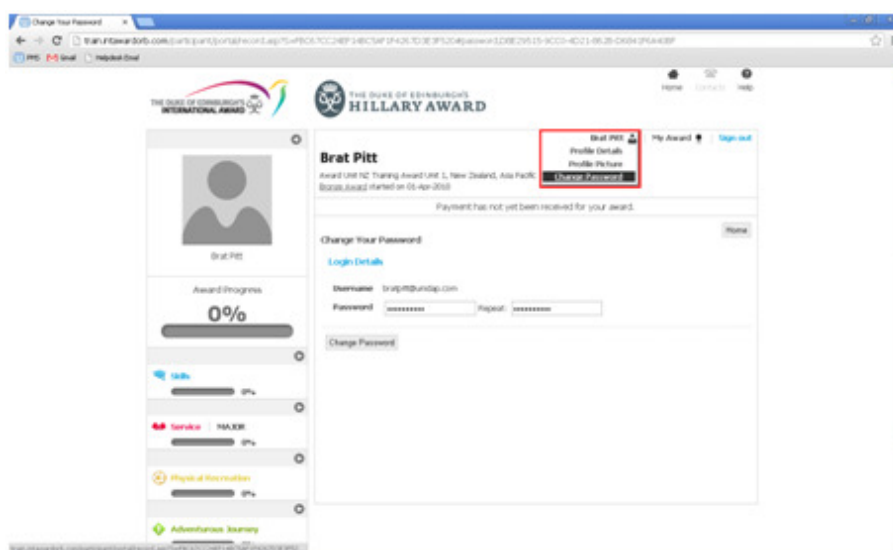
Change Your Password ×

train.intawardorb.com/participant/portal/record.asp?5=PBC67CC24EF14BC5AF1F4267D3E3F520#password1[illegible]

PMS Gmail Helpdesk Email

THE DUKE OF EDINBURGH'S INTERNATIONAL AWARD

THE DUKE OF EDINBURGH'S HILLARY AWARD

Home Contacts Help

Brat Pitt

Award Progress

0%

Skills

0%

Service | MAJOR

0%

Physical Recreation

0%

Adventurous Journey

Brat Pitt

Award Unit NZ Training Award Unit 1, New Zealand, Asia Pacific

Bronze Award started on 01-Apr-2010

Brat Pitt

Profile Details

Profile Picture

Change Password

My Award

Sign out

Payment has not yet been received for your award.

Change Your Password

Home

Login Details

Username bratpitt@undap.com

Password •••••••••• Repeat ••••••••••

Change Password